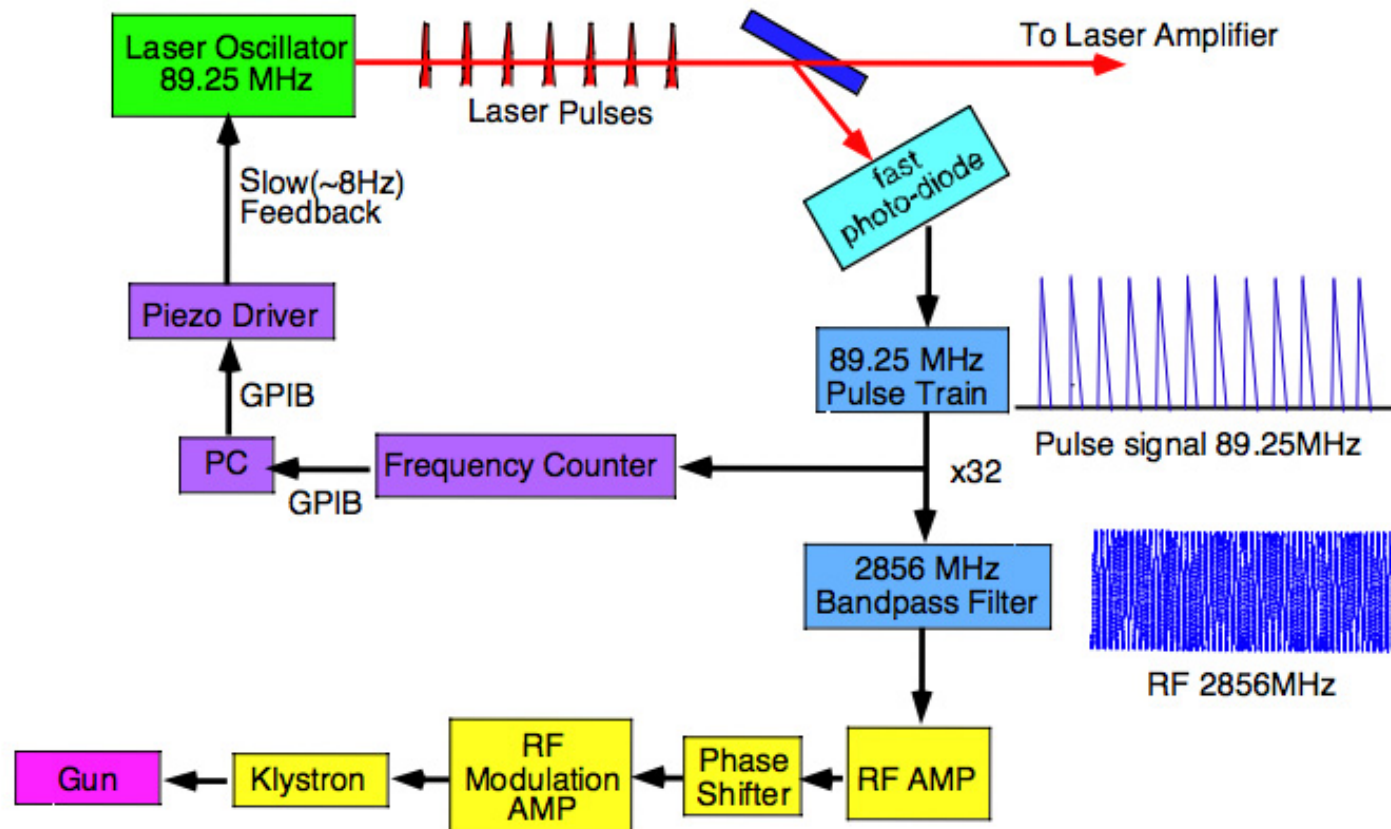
Laser Oscillator 89.25 MHz

Laser Pulses

To Laser Amplifier

fast photo-diode

Slow(~8Hz) Feedback

Piezo Driver

GPIB

PC

GPIB

Frequency Counter

89.25 MHz Pulse Train

Pulse signal 89.25MHz

x32

2856 MHz Bandpass Filter

RF 2856MHz

Gun

Klystron

RF Modulation AMP

Phase Shifter

RF AMP